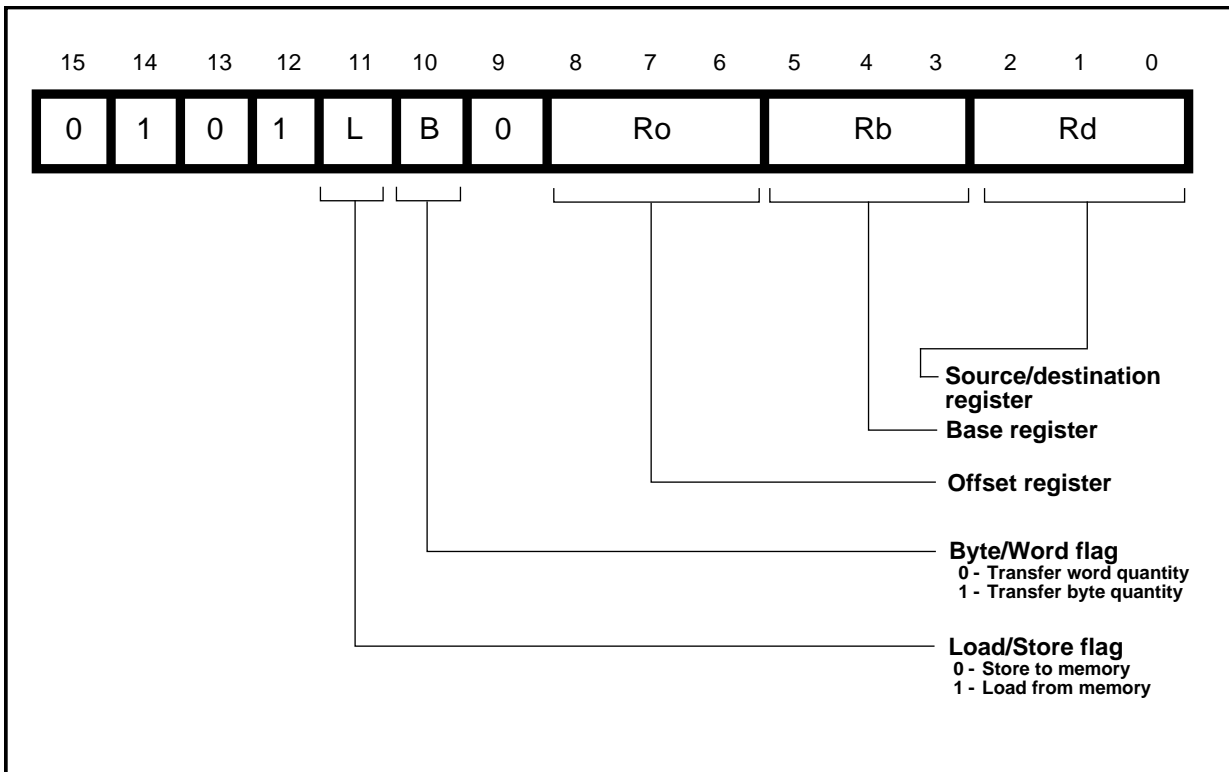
15 14 13 12 11 10 9 8 7 6 5 4 3 2 1 0

| 0 | 1 | 0 | 1 | L | B | 0 | Ro | Rb | Rd |
|---|---|---|---|---|---|---|---|---|---|

Source/destination register

Base register

Offset register

Byte/Word flag
0 - Transfer word quantity
1 - Transfer byte quantity

Load/Store flag
0 - Store to memory
1 - Load from memory